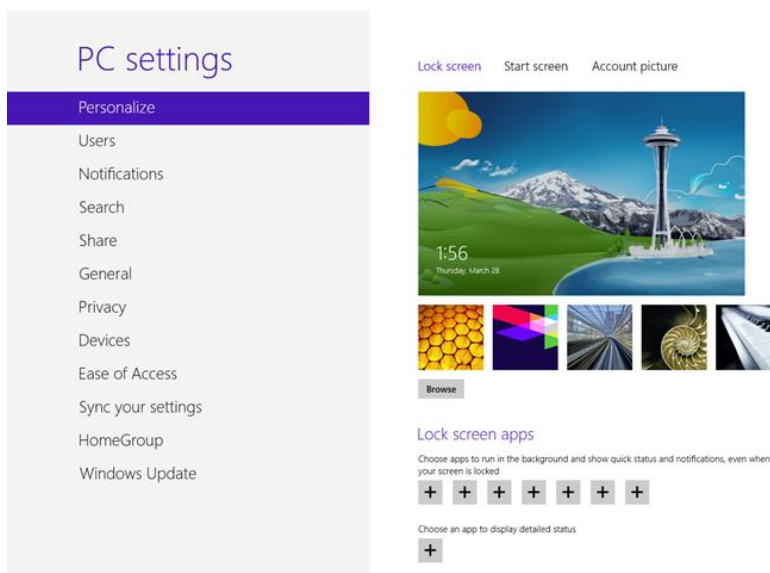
PC settings

Personalize
Users
Notifications
Search
Share
General
Privacy
Devices
Ease of Access
Sync your settings
HomeGroup
Windows Update

Lock screen Start screen Account picture

1:56
Thursday, March 28

Browse

Lock screen apps

Choose apps to run in the background and show quick status and notifications, even when your screen is locked

+ + + + + + +

Choose an app to display detailed status

+